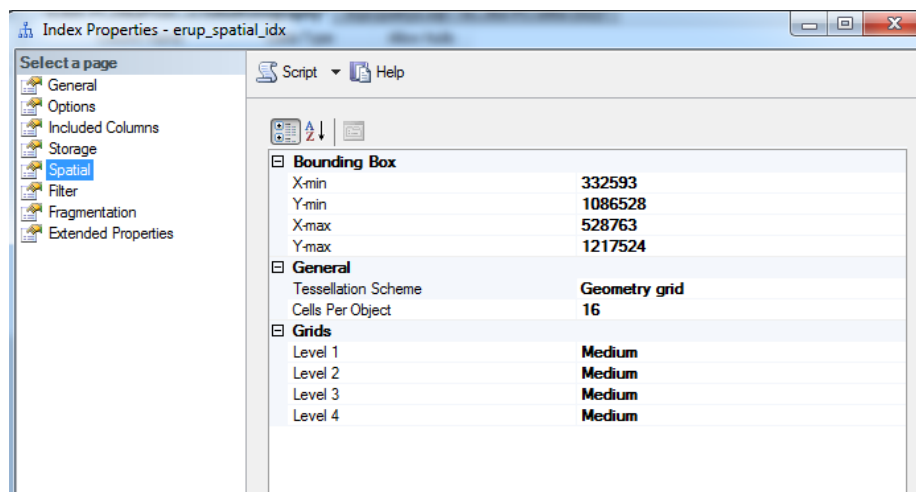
Index Properties - erup_spatial_idx

Select a page
General
Options
Included Columns
Storage
Spatial
Filter
Fragmentation
Extended Properties

Script ▾ Help

| | |
|---|---|
| ⊟ Bounding Box | |
| X-min | 332593 |
| Y-min | 1086528 |
| X-max | 528763 |
| Y-max | 1217524 |
| ⊟ General | |
| Tessellation Scheme | Geometry grid |
| Cells Per Object | 16 |
| ⊟ Grids | |
| Level 1 | Medium |
| Level 2 | Medium |
| Level 3 | Medium |
| Level 4 | Medium |